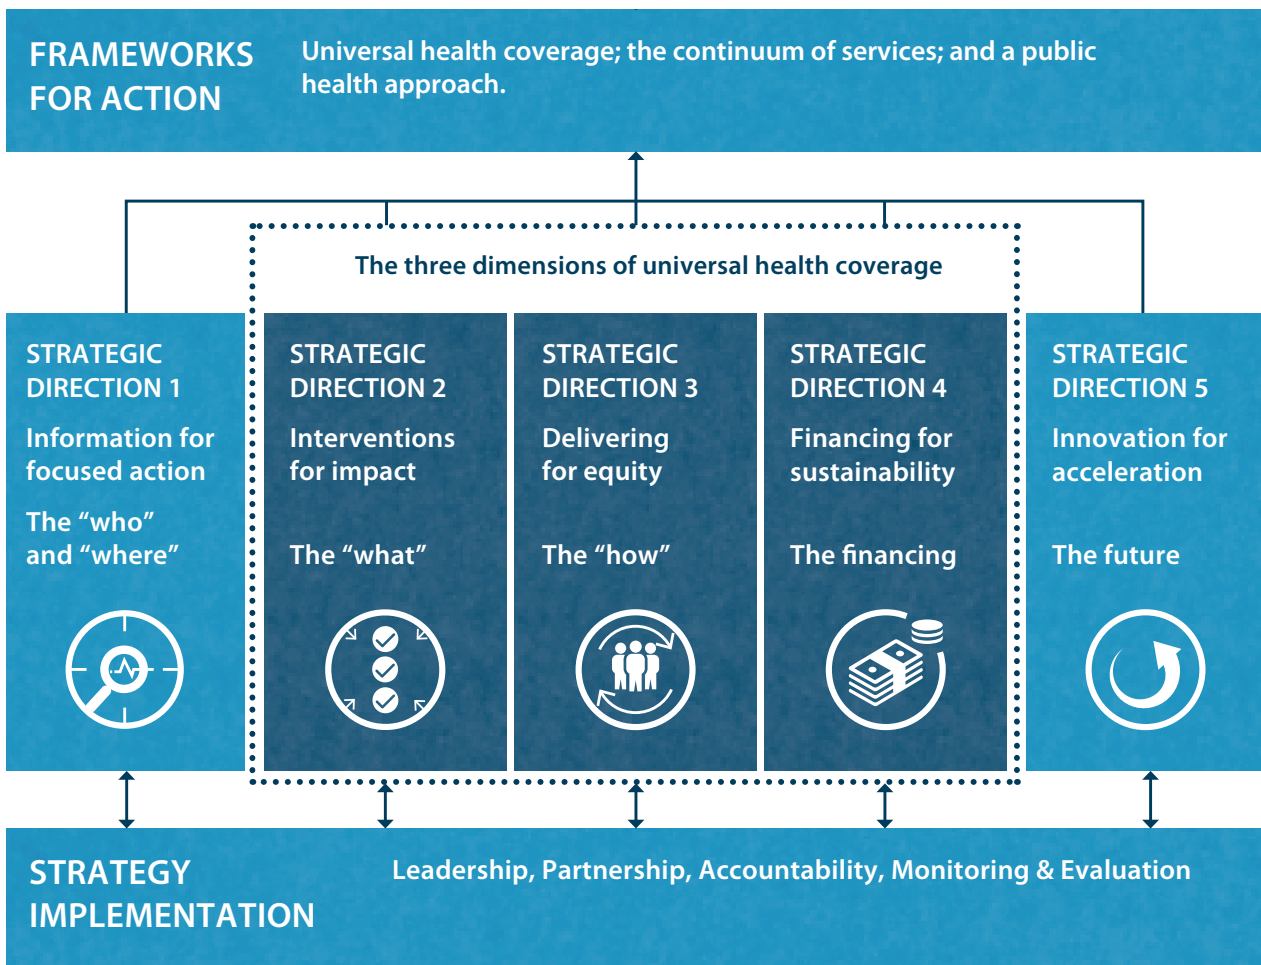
FRAMEWORKS FOR ACTION

Universal health coverage; the continuum of services; and a public health approach.

The three dimensions of universal health coverage

STRATEGIC DIRECTION 1

Information for focused action

The “who” and “where”

STRATEGIC DIRECTION 2

Interventions for impact

The “what”

STRATEGIC DIRECTION 3

Delivering for equity

The “how”

STRATEGIC DIRECTION 4

Financing for sustainability

The financing

STRATEGIC DIRECTION 5

Innovation for acceleration

The future

STRATEGY IMPLEMENTATION

Leadership, Partnership, Accountability, Monitoring & Evaluation